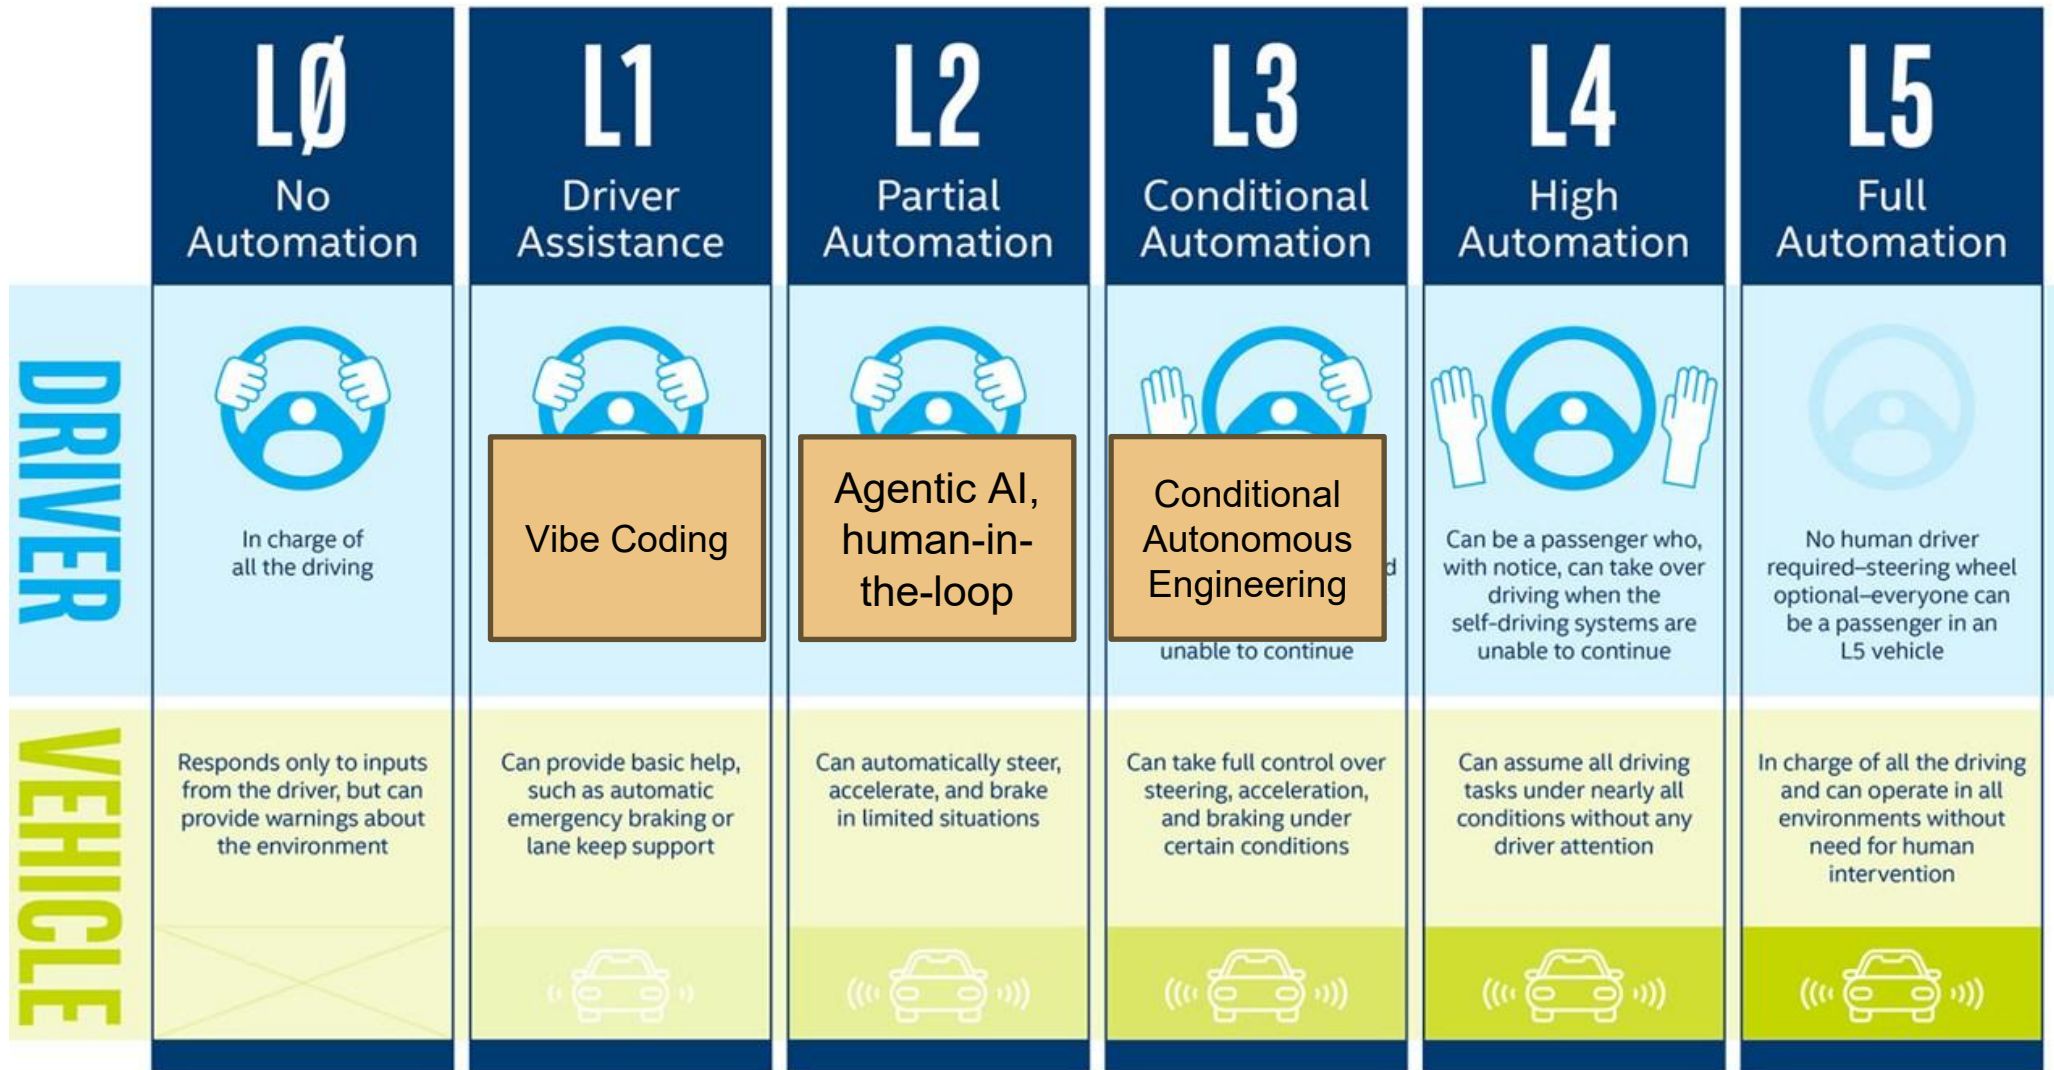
| | LØ No Automation | L1 Driver Assistance | L2 Partial Automation | L3 Conditional Automation | L4 High Automation | L5 Full Automation |
|---|---|---|---|---|---|---|
| DRIVER | In charge of all the driving | Vibe Coding | Agentic AI, human-in-the-loop | Conditional Autonomous Engineering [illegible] d unable to continue | Can be a passenger who, with notice, can take over driving when the self-driving systems are unable to continue | No human driver required–steering wheel optional–everyone can be a passenger in an L5 vehicle |
| VEHICLE | Responds only to inputs from the driver, but can provide warnings about the environment | Can provide basic help, such as automatic emergency braking or lane keep support | Can automatically steer, accelerate, and brake in limited situations | Can take full control over steering, acceleration, and braking under certain conditions | Can assume all driving tasks under nearly all conditions without any driver attention | In charge of all the driving and can operate in all environments without need for human intervention |